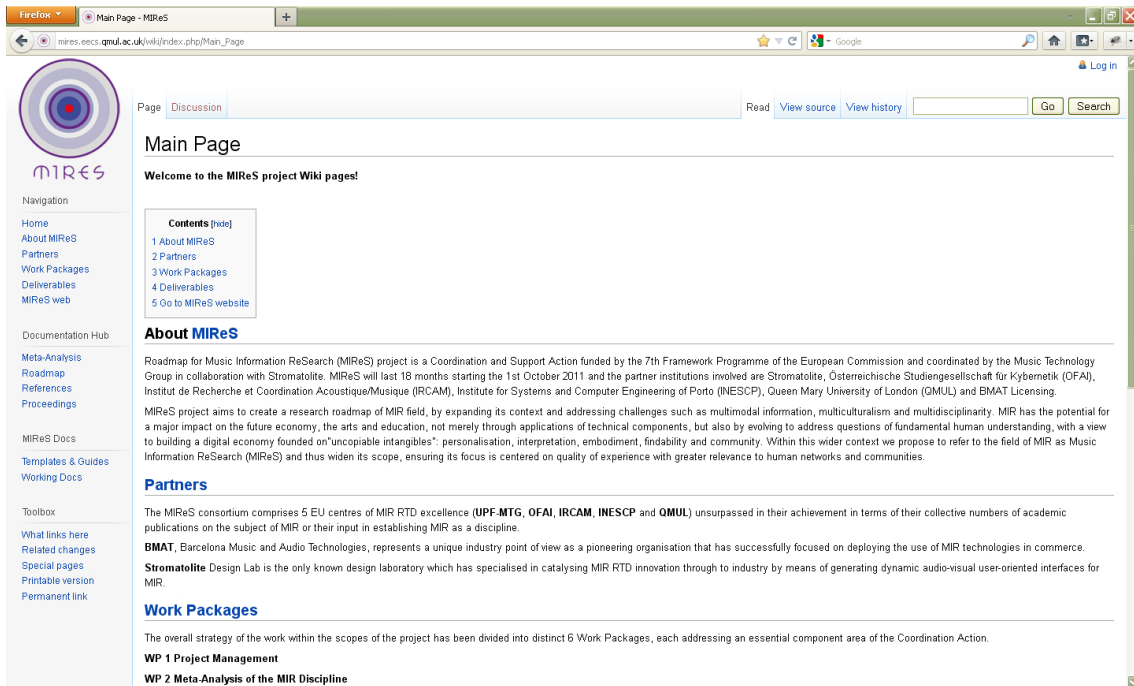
Firefox
Main Page - MIReS
+
mires.eecs.qmul.ac.uk/wiki/index.php/Main_Page
Google
Log in

MIRES

Navigation
Home
About MIReS
Partners
Work Packages
Deliverables
MIReS web

Documentation Hub
Meta-Analysis
Roadmap
References
Proceedings

MIReS Docs
Templates & Guides
Working Docs

Toolbox
What links here
Related changes
Special pages
Printable version
Permanent link

Page Discussion
Read View source View history
Go Search

Main Page

Welcome to the MIReS project Wiki pages!

Contents [hide]
1 About MIReS
2 Partners
3 Work Packages
4 Deliverables
5 Go to MIReS website

About MIReS

Roadmap for Music Information ReSearch (MIReS) project is a Coordination and Support Action funded by the 7th Framework Programme of the European Commission and coordinated by the Music Technology Group in collaboration with Stromatolite. MIReS will last 18 months starting the 1st October 2011 and the partner institutions involved are Stromatolite, Österreichische Studiengesellschaft für Kybernetik (OFAI), Institut de Recherche et Coordination Acoustique/Musique (IRCAM), Institute for Systems and Computer Engineering of Porto (INESCP), Queen Mary University of London (QMUL) and BMAT Licensing.

MIReS project aims to create a research roadmap of MIR field, by expanding its context and addressing challenges such as multimodal information, multiculturalism and multidisciplinarity. MIR has the potential for a major impact on the future economy, the arts and education, not merely through applications of technical components, but also by evolving to address questions of fundamental human understanding, with a view to building a digital economy founded on"uncopiable intangibles": personalisation, interpretation, embodiment, findability and community. Within this wider context we propose to refer to the field of MIR as Music Information ReSearch (MIReS) and thus widen its scope, ensuring its focus is centered on quality of experience with greater relevance to human networks and communities.

Partners

The MIReS consortium comprises 5 EU centres of MIR RTD excellence (UPF-MTG, OFAI, IRCAM, INESCP and QMUL) unsurpassed in their achievement in terms of their collective numbers of academic publications on the subject of MIR or their input in establishing MIR as a discipline.

BMAT, Barcelona Music and Audio Technologies, represents a unique industry point of view as a pioneering organisation that has successfully focused on deploying the use of MIR technologies in commerce.

Stromatolite Design Lab is the only known design laboratory which has specialised in catalysing MIR RTD innovation through to industry by means of generating dynamic audio-visual user-oriented interfaces for MIR.

Work Packages

The overall strategy of the work within the scopes of the project has been divided into distinct 6 Work Packages, each addressing an essential component area of the Coordination Action.

WP 1 Project Management

WP 2 Meta-Analysis of the MIR Discipline